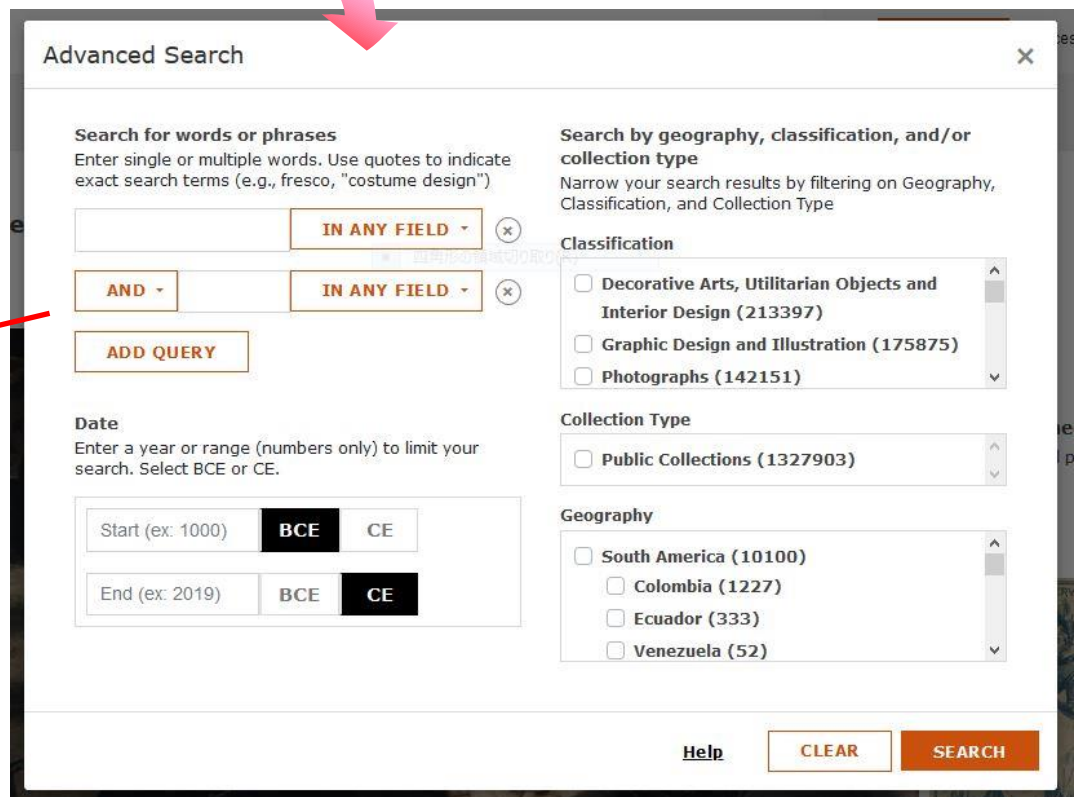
Advanced Search

×

Search for words or phrases
Enter single or multiple words. Use quotes to indicate exact search terms (e.g., fresco, "costume design")

IN ANY FIELD

AND

IN ANY FIELD

ADD QUERY

Date
Enter a year or range (numbers only) to limit your search. Select BCE or CE.

Start (ex: 1000) BCE CE

End (ex: 2019) BCE CE

Search by geography, classification, and/or collection type
Narrow your search results by filtering on Geography, Classification, and Collection Type

Classification
Decorative Arts, Utilitarian Objects and Interior Design (213397)
Graphic Design and Illustration (175875)
Photographs (142151)

Collection Type
Public Collections (1327903)

Geography
South America (10100)
Colombia (1227)
Ecuador (333)
Venezuela (52)

Help CLEAR SEARCH